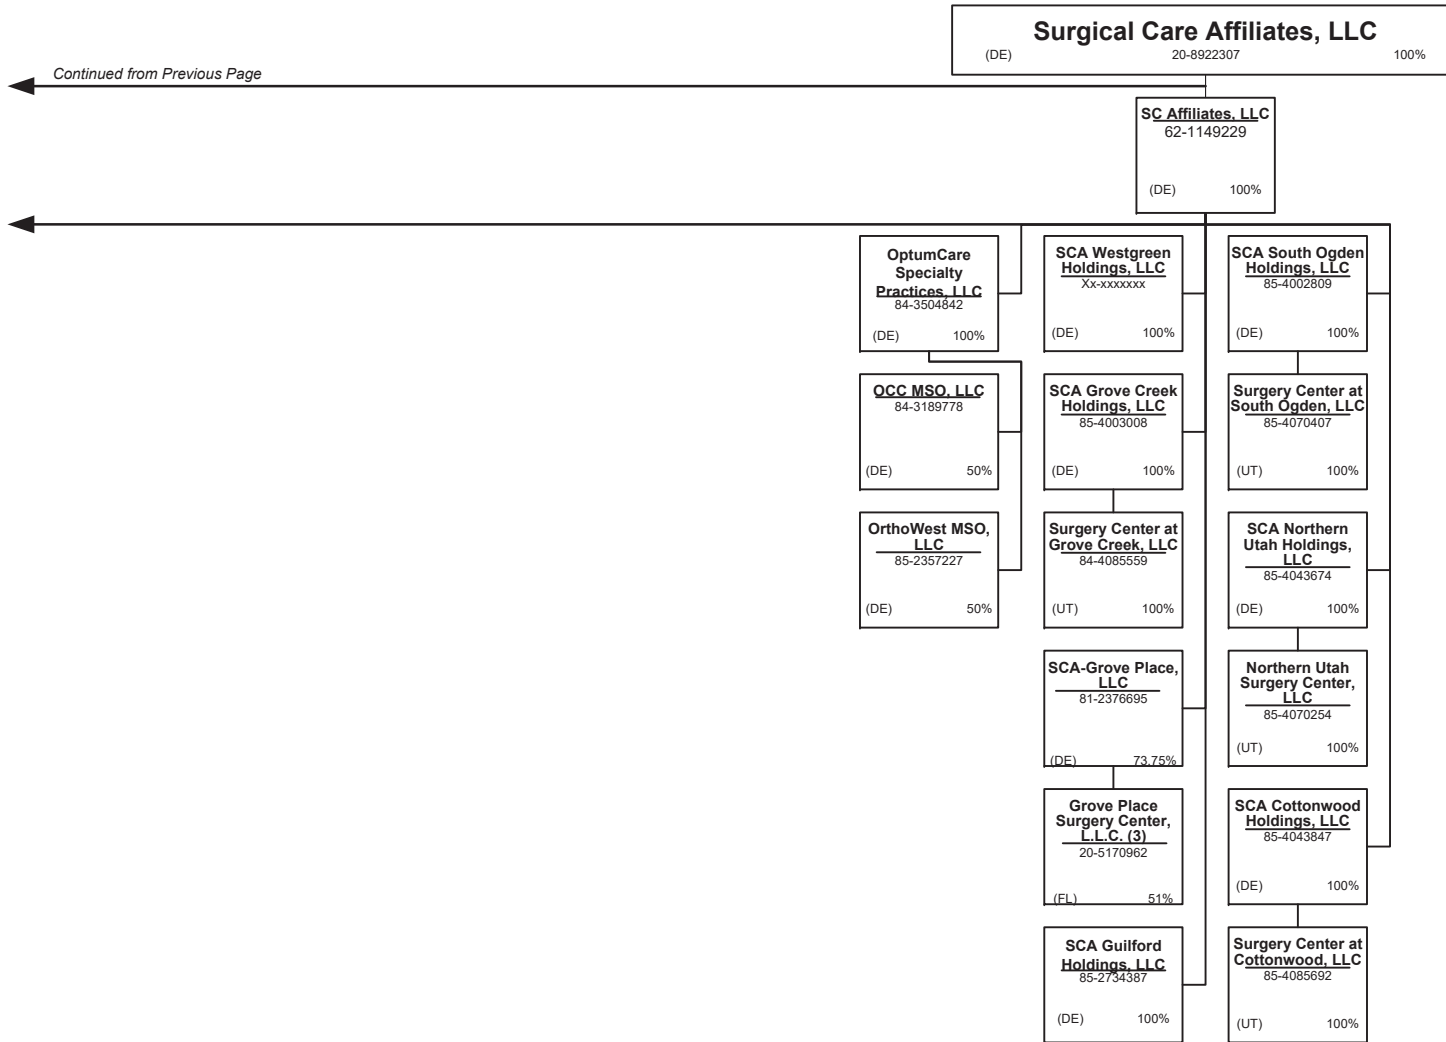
Surgical Care Affiliates, LLC
(DE) 20-8922307 100%

Continued from Previous Page

SC Affiliates, LLC
62-1149229
(DE) 100%

OptumCare Specialty Practices, LLC
84-3504842
(DE) 100%

OCC MSO, LLC
84-3189778
(DE) 50%

OrthoWest MSO, LLC
85-2357227
(DE) 50%

SCA Westgreen Holdings, LLC
Xx-xxxxxxx
(DE) 100%

SCA Grove Creek Holdings, LLC
85-4003008
(DE) 100%

Surgery Center at Grove Creek, LLC
84-4085559
(UT) 100%

SCA-Grove Place, LLC
81-2376695
(DE) 73.75%

Grove Place Surgery Center, L.L.C. (3)
20-5170962
(FL) 51%

SCA Guilford Holdings, LLC
85-2734387
(DE) 100%

SCA South Ogden Holdings, LLC
85-4002809
(DE) 100%

Surgery Center at South Ogden, LLC
85-4070407
(UT) 100%

SCA Northern Utah Holdings, LLC
85-4043674
(DE) 100%

Northern Utah Surgery Center, LLC
85-4070254
(UT) 100%

SCA Cottonwood Holdings, LLC
85-4043847
(DE) 100%

Surgery Center at Cottonwood, LLC
85-4085692
(UT) 100%